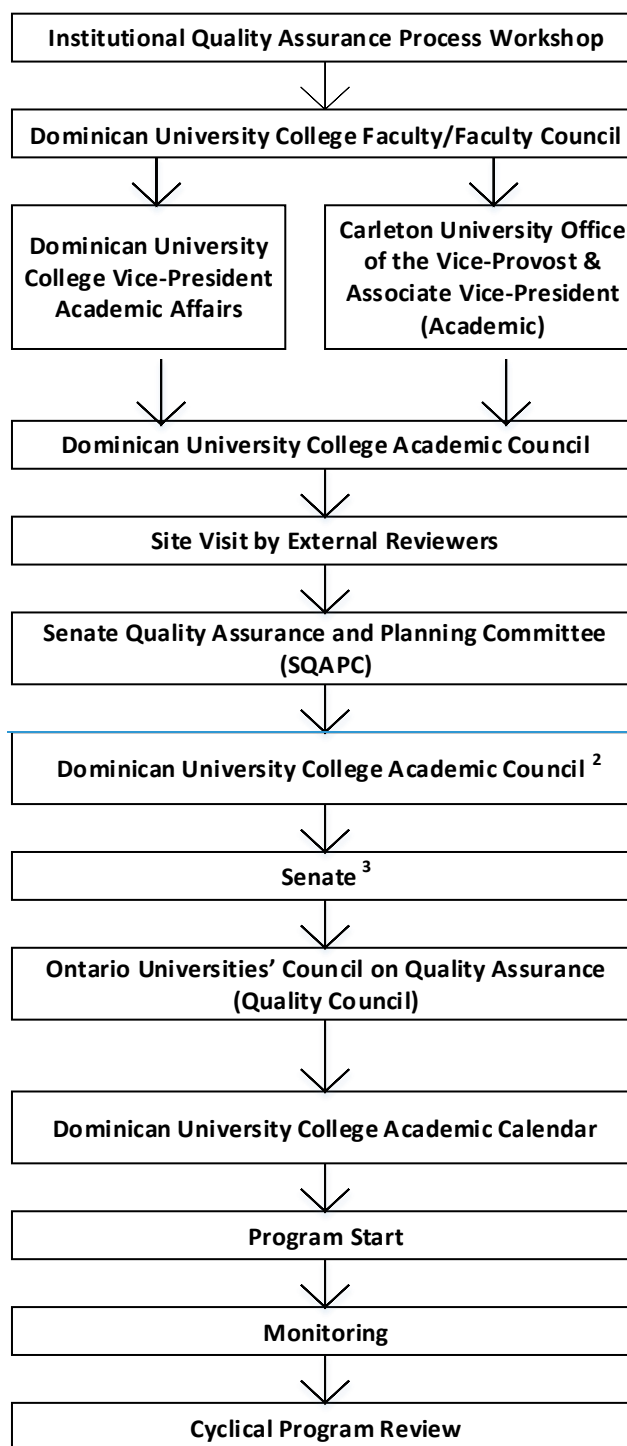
Institutional Quality Assurance Process Workshop

Dominican University College Faculty/Faculty Council

Dominican University College Vice-President Academic Affairs

Carleton University Office of the Vice-Provost & Associate Vice-President (Academic)

Dominican University College Academic Council

Site Visit by External Reviewers

Senate Quality Assurance and Planning Committee (SQAPC)

Dominican University College Academic Council $^2$

Senate $^3$

Ontario Universities' Council on Quality Assurance (Quality Council)

Dominican University College Academic Calendar

Program Start

Monitoring

Cyclical Program Review